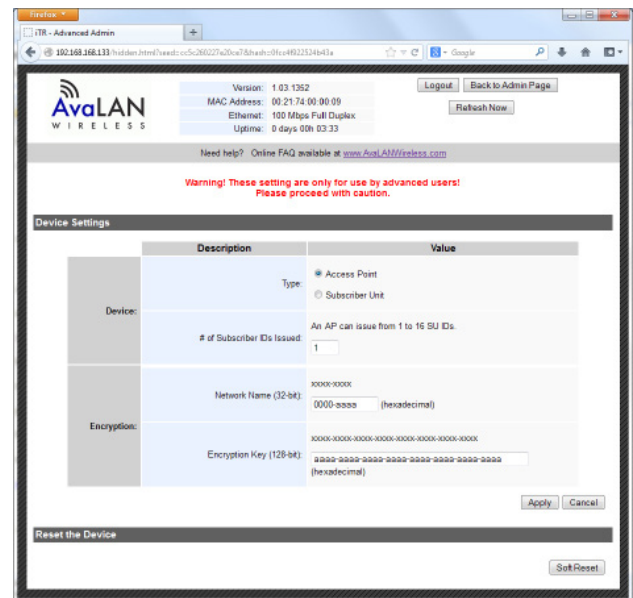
Firefox

iTR - Advanced Admin

+

192.168.168.133/hidden.html?seed=cc5c260227e20ca7&hash=0fcc4f922524b43a

Google

AvaLAN
WIRELESS

| Version: | 1.03.1352 |
|---|---|
| MAC Address: | 00:21:74:00:00:09 |
| Ethernet: | 100 Mbps Full Duplex |
| Uptime: | 0 days 00h 03:33 |

Logout

Back to Admin Page

Refresh Now

Need help? Online FAQ available at www.AvaLANWireless.com

Warning! These setting are only for use by advanced users!
Please proceed with caution.

Device Settings

| | Description | Value |
|---|---|---|
| Device: | Type: | Access Point<br>Subscriber Unit |
| | # of Subscriber IDs Issued: | An AP can issue from 1 to 16 SU IDs.<br>1 |
| Encryption: | Network Name (32-bit): | xxxx-xxxx<br>0000-aaaa (hexadecimal) |
| | Encryption Key (128-bit): | xxxx-xxxx-xxxx-xxxx-xxxx-xxxx-xxxx-xxxx<br>aaaa-aaaa-aaaa-aaaa-aaaa-aaaa-aaaa-aaaa<br>(hexadecimal) |

Apply

Cancel

Reset the Device

Soft Reset